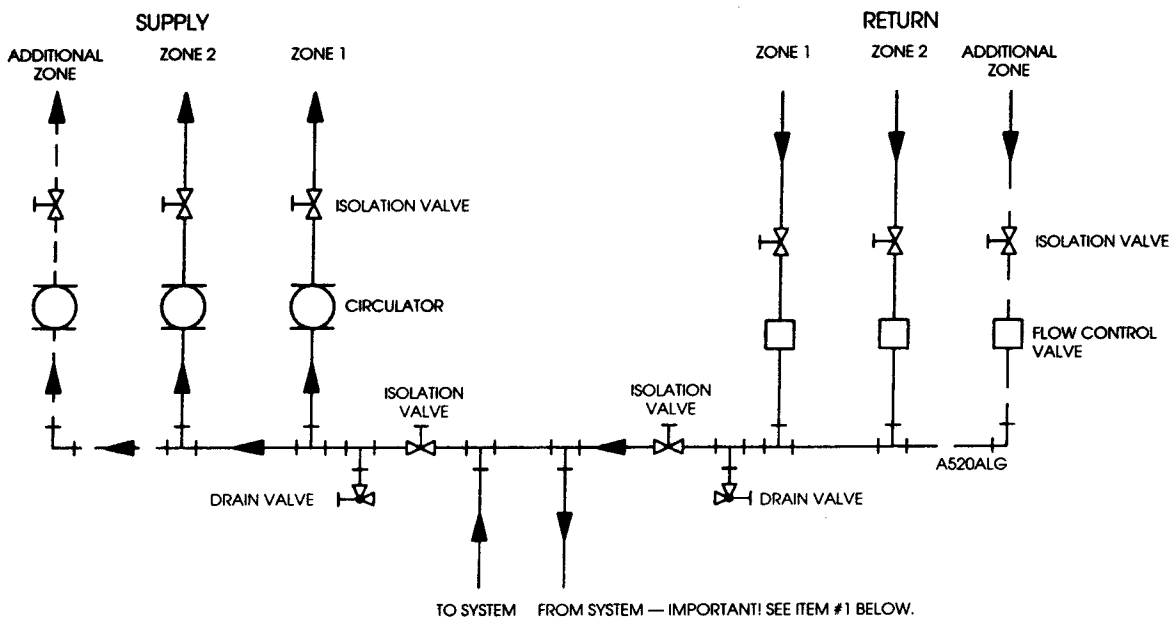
SUPPLY

ADDITIONAL ZONE

ZONE 2

ZONE 1

ISOLATION VALVE

CIRCULATOR

RETURN

ZONE 1

ZONE 2

ADDITIONAL ZONE

ISOLATION VALVE

FLOW CONTROL VALVE

ISOLATION VALVE

ISOLATION VALVE

DRAIN VALVE

DRAIN VALVE

A520ALG

TO SYSTEM

FROM SYSTEM — IMPORTANT! SEE ITEM #1 BELOW.